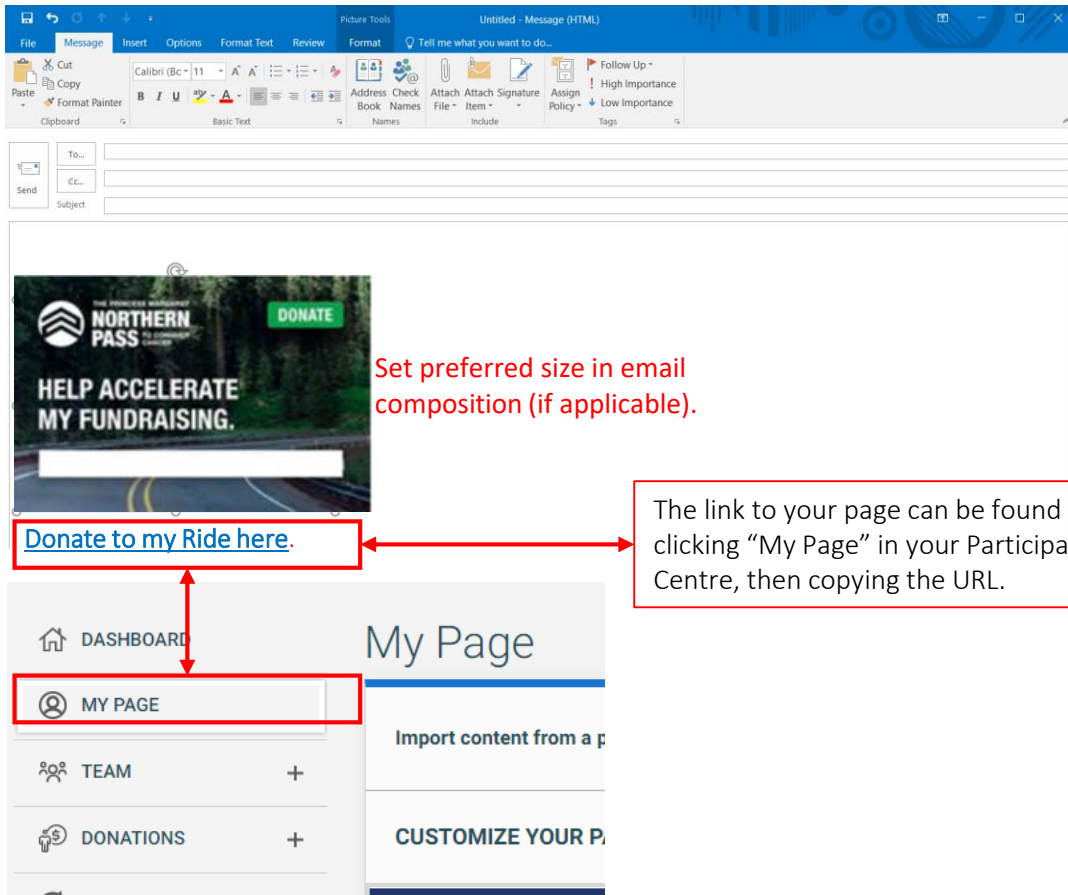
Picture Tools Untitled - Message (HTML)

File Message Insert Options Format Text Review Format Tell me what you want to do...

Paste
Cut
Copy
Format Painter
Clipboard

Calibri (Bc 11 A A
B I U
Basic Text

Address Book Check Names
Names

Attach File Attach Item Signature
Include

Assign Policy
Follow Up
High Importance
Low Importance
Tags

Send To... Cc... Subject

THE PRINCESS MARGARET NORTHERN PASS TO CONQUER CANCER DONATE

HELP ACCELERATE MY FUNDRAISING.

Set preferred size in email composition (if applicable).

Donate to my Ride here.

The link to your page can be found clicking “My Page” in your Participa Centre, then copying the URL.

DASHBOARD

MY PAGE

TEAM +

DONATIONS +

My Page

Import content from a p

CUSTOMIZE YOUR PA